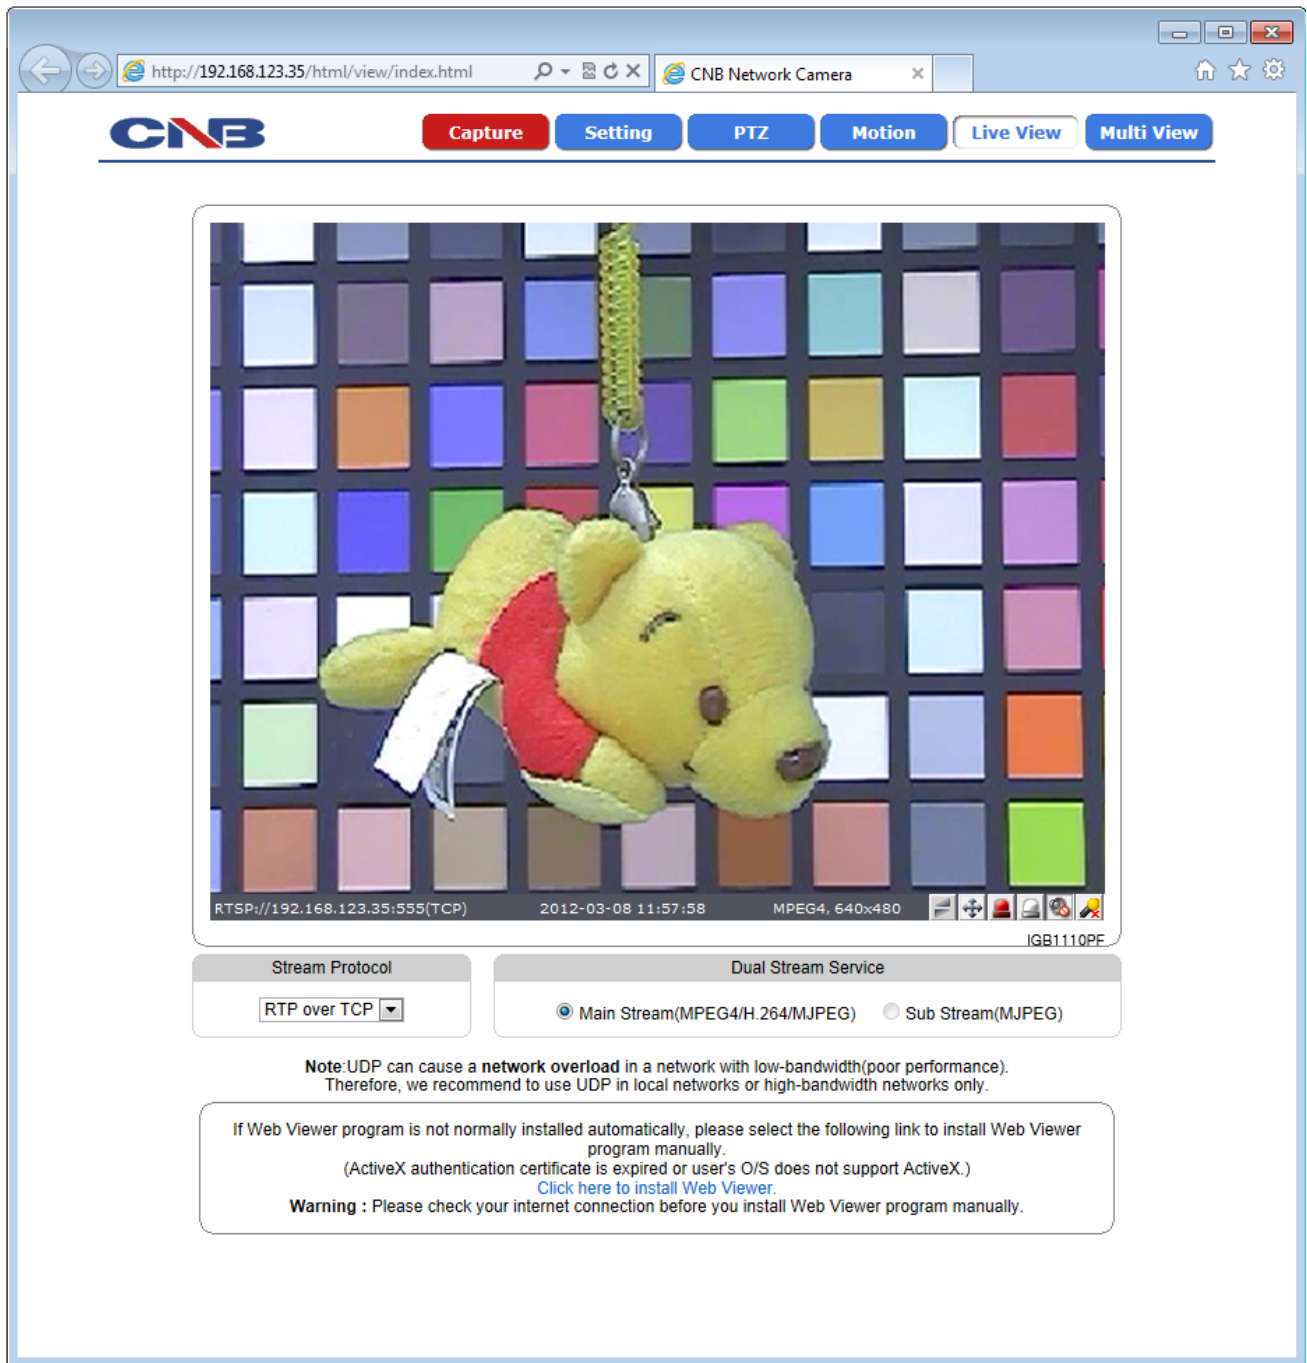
http://192.168.123.35/html/view/index.html

CNB Network Camera

CNB

Capture Setting PTZ Motion Live View Multi View

RTSP://192.168.123.35:555(TCP) 2012-03-08 11:57:58 MPEG4, 640x480

IGB1110PF

Stream Protocol

RTP over TCP

Dual Stream Service

Main Stream(MPEG4/H.264/MJPEG) Sub Stream(MJPEG)

**Note**:UDP can cause a **network overload** in a network with low-bandwidth(poor performance). Therefore, we recommend to use UDP in local networks or high-bandwidth networks only.

If Web Viewer program is not normally installed automatically, please select the following link to install Web Viewer program manually.
(ActiveX authentication certificate is expired or user's O/S does not support ActiveX.)
Click here to install Web Viewer.
**Warning :** Please check your internet connection before you install Web Viewer program manually.